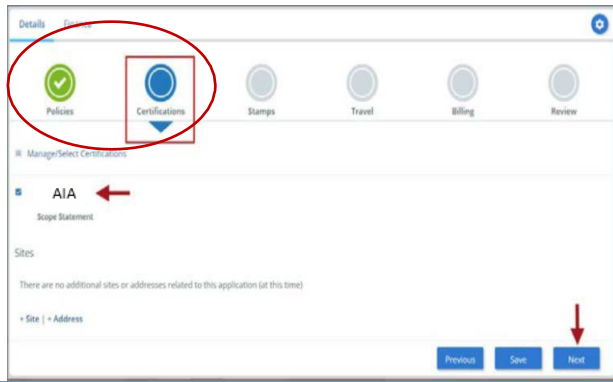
Details Finance

Policies Certifications Stamps Travel Billing Review

Manage/Select Certifications

AIA

Scope Statement

Sites

There are no additional sites or addresses related to this application (at this time)

+ Site | + Address

Previous Save Next